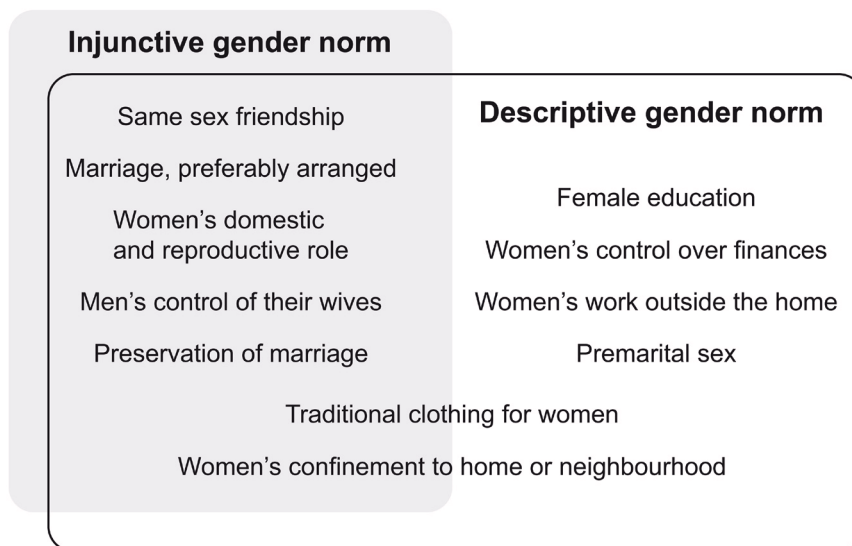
Injunctive gender norm

Same sex friendship

Marriage, preferably arranged

Women's domestic and reproductive role

Men's control of their wives

Preservation of marriage

Descriptive gender norm

Female education

Women's control over finances

Women's work outside the home

Premarital sex

Traditional clothing for women

Women's confinement to home or neighbourhood